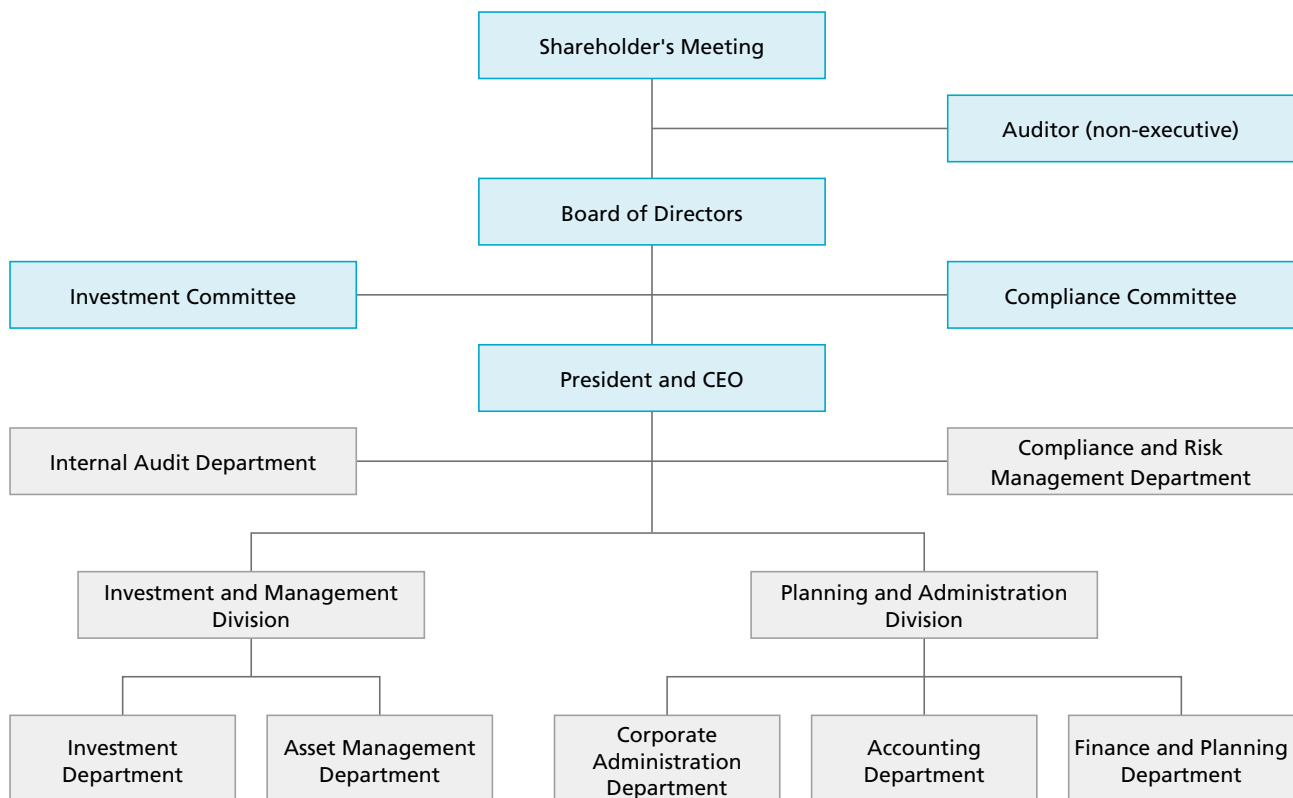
Shareholder's Meeting

Auditor (non-executive)

Board of Directors

Investment Committee

Compliance Committee

President and CEO

Internal Audit Department

Compliance and Risk Management Department

Investment and Management Division

Planning and Administration Division

Investment Department

Asset Management Department

Corporate Administration Department

Accounting Department

Finance and Planning Department